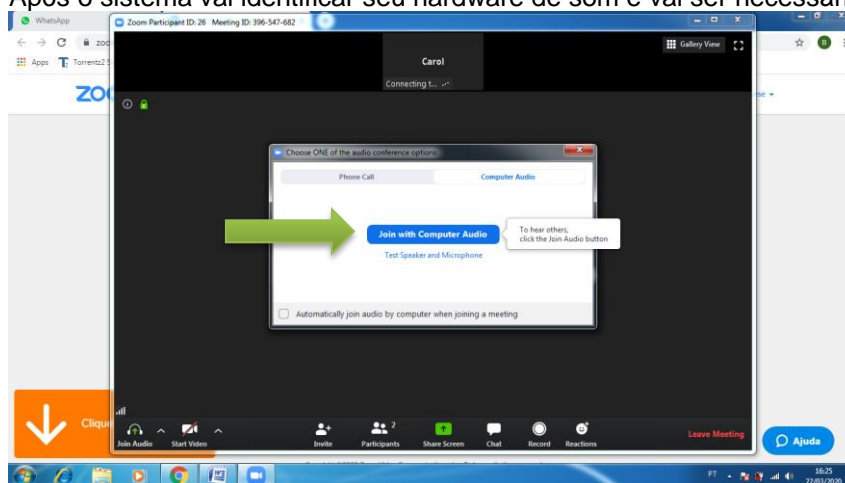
Após o sistema vai identificar seu hardware de som e vai ser necessári

WhatsApp

Zoom Participant ID: 26 Meeting ID: 396-547-682

Apps Torrentz2

Gallery View

Carol

Connecting t...

Choose ONE of the audio conference options

Phone Call

Computer Audio

Join with Computer Audio

To hear others, click the Join Audio button

Test Speaker and Microphone

Automatically join audio by computer when joining a meeting

Clique

Join Audio

Start Video

Invite

Participants

2

Share Screen

Chat

Record

Reactions

Leave Meeting

Ajuda

PT

16:25